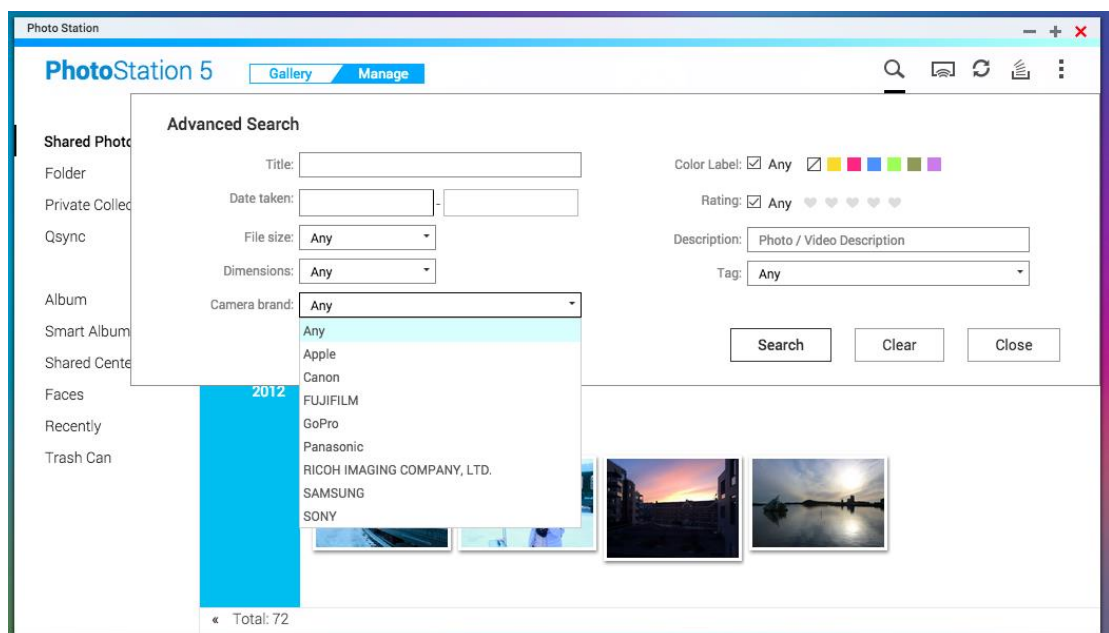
Photo Station

– + ×

PhotoStation 5 Gallery Manage

Shared Photo
Folder
Private Collec
Qsync

Album
Smart Album
Shared Cente
Faces
Recently
Trash Can

Advanced Search

Title:

Date taken: -

File size: Any

Dimensions: Any

Camera brand: Any

Any
Apple
Canon
FUJIFILM
GoPro
Panasonic
RICOH IMAGING COMPANY, LTD.
SAMSUNG
SONY

Color Label: ☑ Any

Rating: ☑ Any

Description: Photo / Video Description

Tag: Any

Search Clear Close

2012

« Total: 72